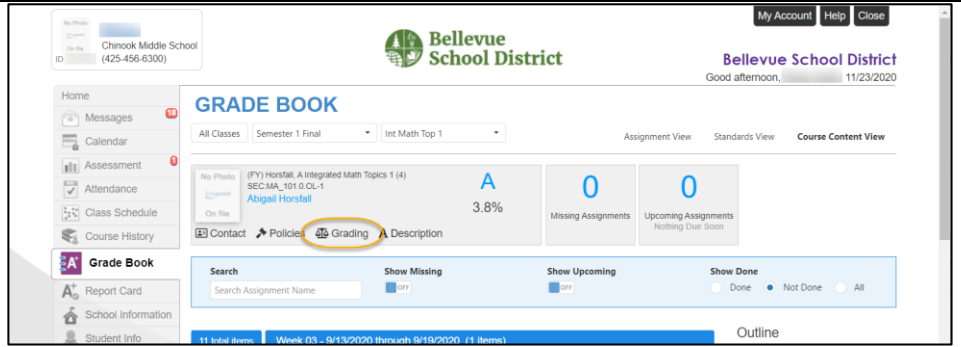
No Photo On file

Chinook Middle School

ID (425-456-6300)

Bellevue School District

My Account Help Close

Bellevue School District

Good afternoon, 11/23/2020

Home

Messages 18

Calendar

Assessment 9

Attendance

Class Schedule

Course History

Grade Book

Report Card

School Information

Student Info

GRADE BOOK

All Classes | Semester 1 Final | Int Math Top 1

Assignment View | Standards View | Course Content View

No Photo On file

(FY) Horsfall, A Integrated Math Topics 1 (4)
SEC:MA_101.0.OL-1
Abigail Horsfall

A
3.8%

0
Missing Assignments

0
Upcoming Assignments
Nothing Due Soon

Contact | Policies | Grading | Description

Search
Search Assignment Name

Show Missing
OFF

Show Upcoming
OFF

Show Done
Done | Not Done | All

11 total items | Week 03 - 9/13/2020 through 9/19/2020 (1 items)

Outline